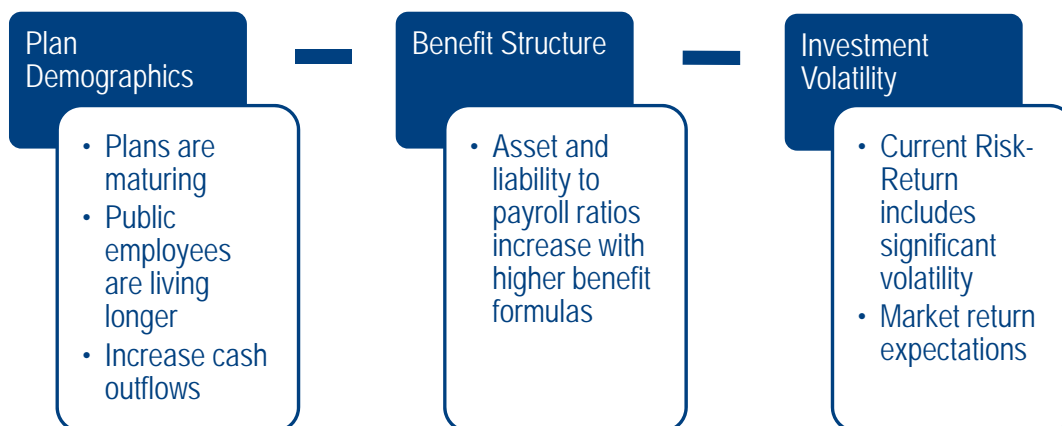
Plan Demographics

- Plans are maturing
- Public employees are living longer
- Increase cash outflows

Benefit Structure

- Asset and liability to payroll ratios increase with higher benefit formulas

Investment Volatility

- Current Risk-Return includes significant volatility
- Market return expectations